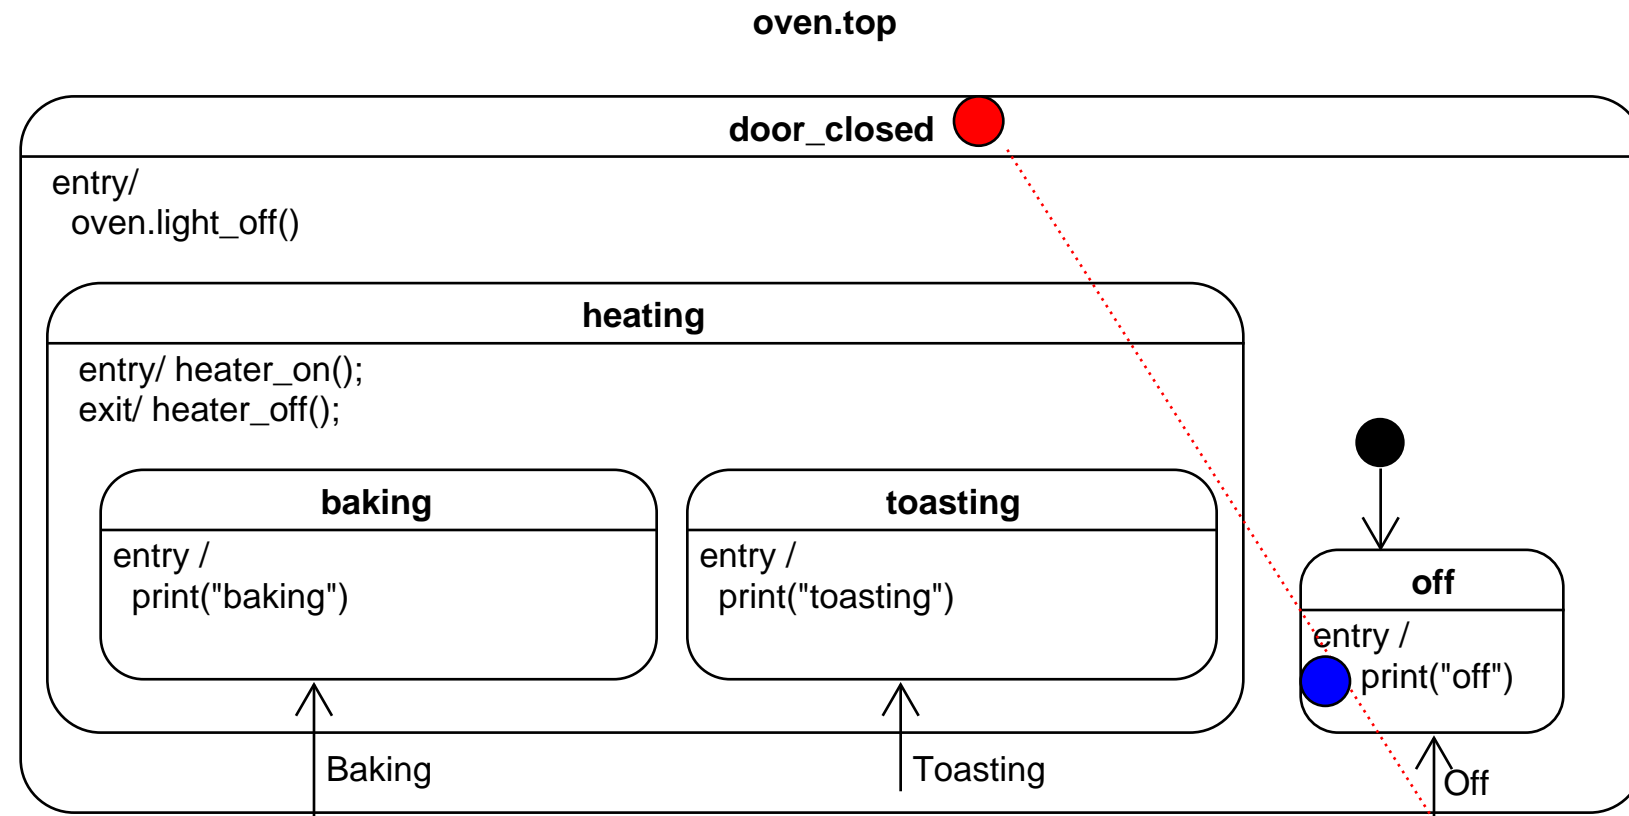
oven.top

door_closed

entry/
oven.light_off()

heating

entry/ heater_on();
exit/ heater_off();

baking

entry /
print("baking")

toasting

entry /
print("toasting")

off

entry /
print("off")

Baking

Toasting

Off